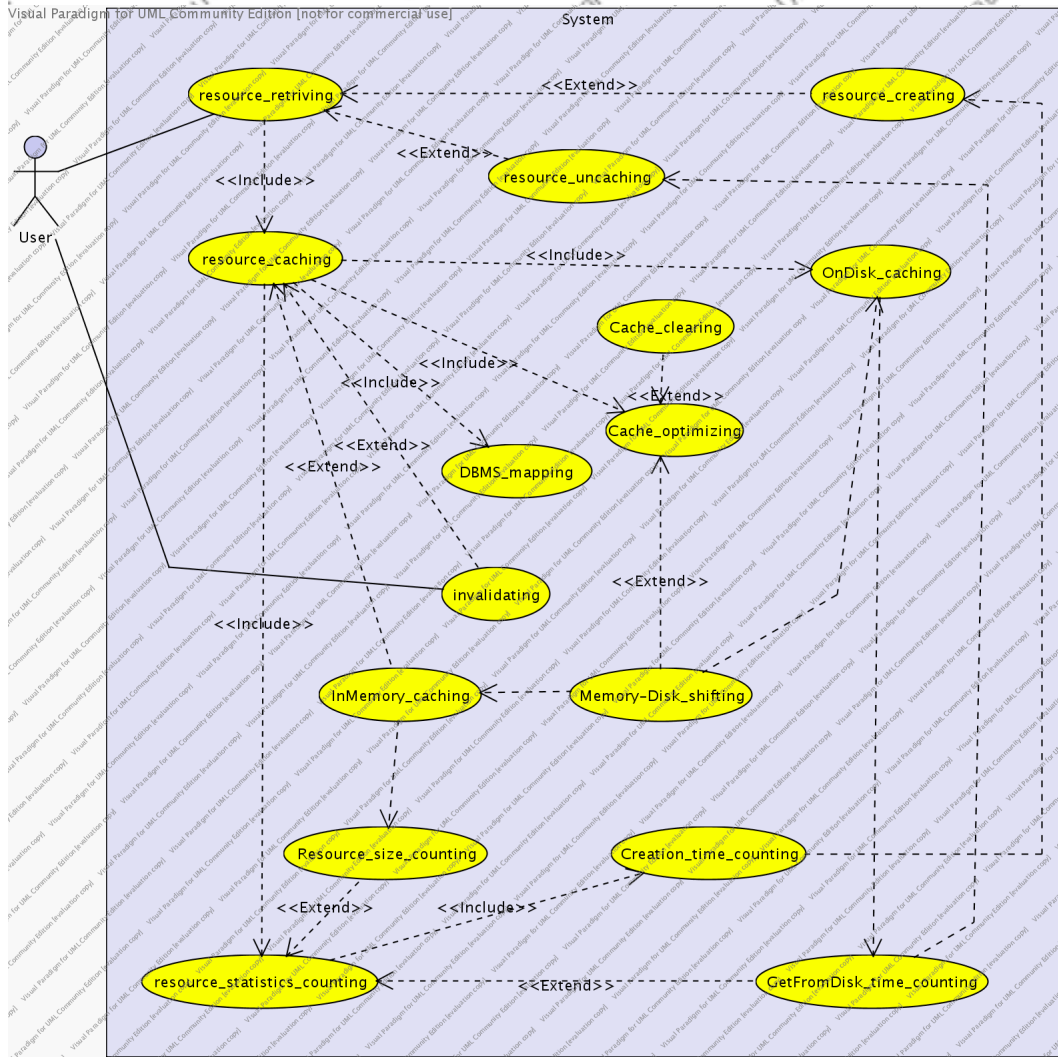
Visual Paradigm for UML Community Edition [not for commercial use]

System

User

resource_retriving

<<Extend>>

resource_creating

<<Extend>>

resource_uncaching

<<Include>>

resource_caching

<<Include>>

OnDisk_caching

Cache_clearing

<<Include>>

<<Include>>

<<Extend>>

Cache_optimizing

<<Extend>>

<<Extend>>

DBMS_mapping

<<Extend>>

invalidating

<<Include>>

InMemory_caching

Memory-Disk_shifting

Resource_size_counting

Creation_time_counting

<<Extend>>

<<Include>>

resource_statistics_counting

<<Extend>>

GetFromDisk_time_counting